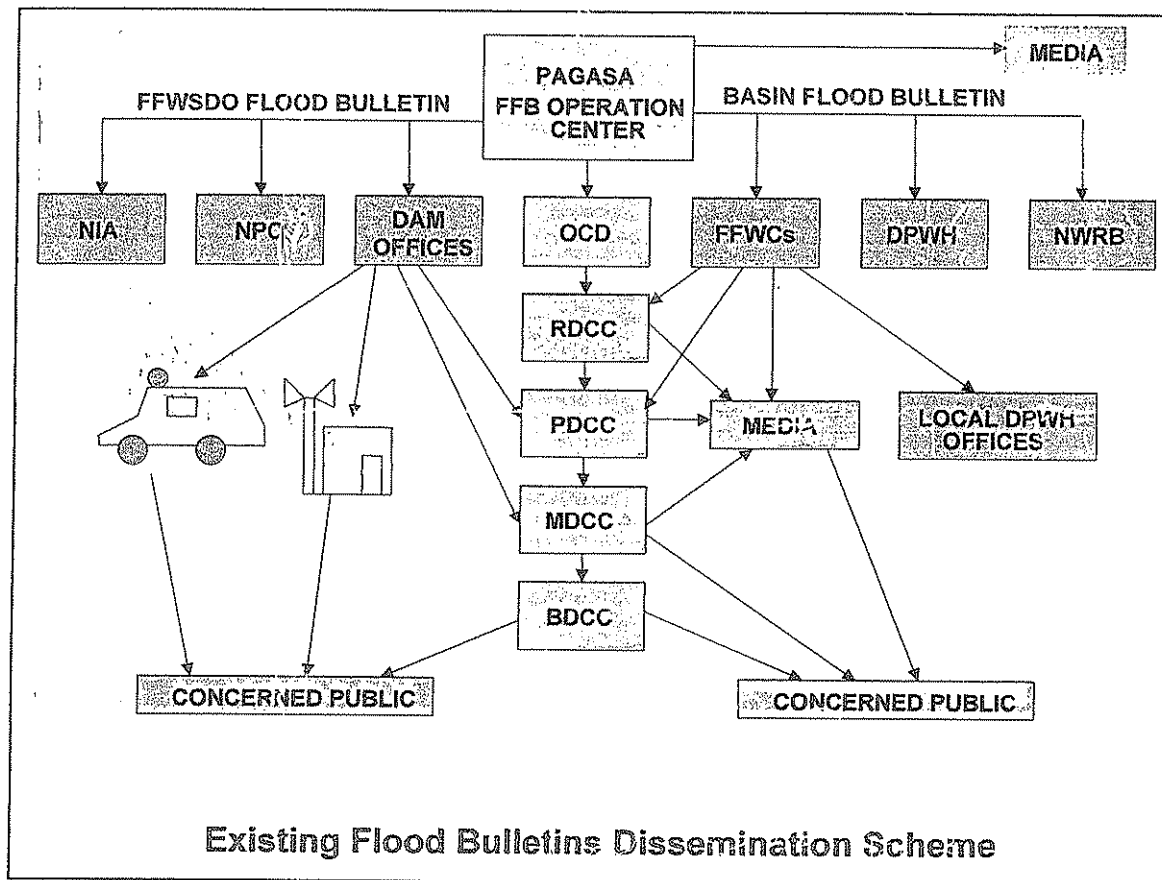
PAGASA
FFB OPERATION CENTER

MEDIA

FFWSDO FLOOD BULLETIN

BASIN FLOOD BULLETIN

NIA

NPC

DAM OFFICES

OCD

FFWCs

DPWH

NWRB

RDCC

PDCC

MEDIA

LOCAL DPWH OFFICES

MDCC

BDCC

CONCERNED PUBLIC

CONCERNED PUBLIC

Existing Flood Bulletins Dissemination Scheme